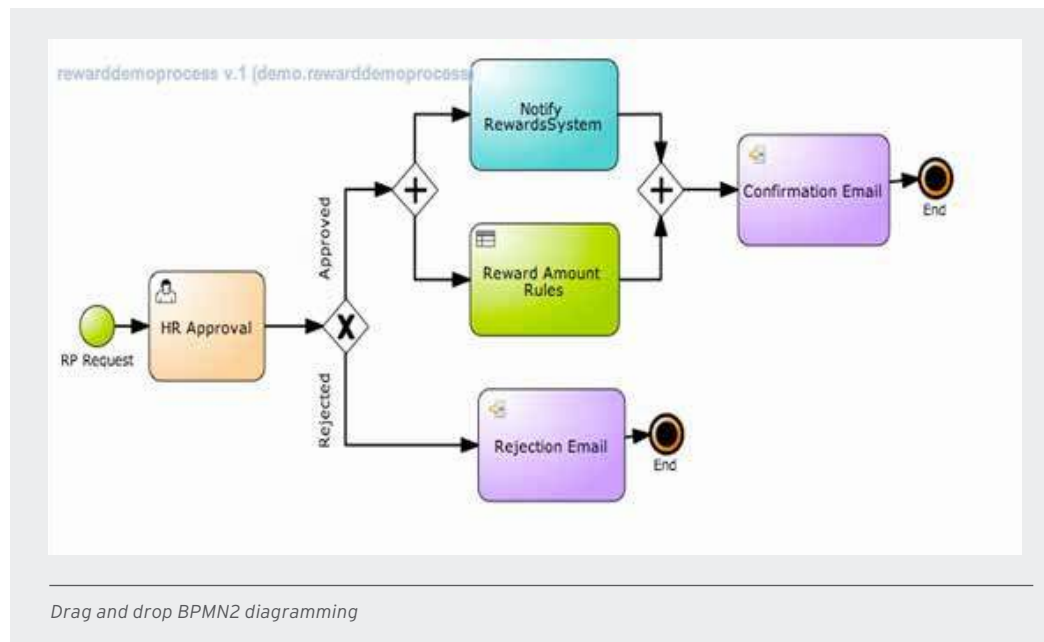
rewarddemoprocess v.1 (demo.rewarddemoprocess

Notify RewardsSystem

Confirmation Email

End

Approved

Reward Amount Rules

RP Request

HR Approval

Rejected

Rejection Email

End

Drag and drop BPMN2 diagramming